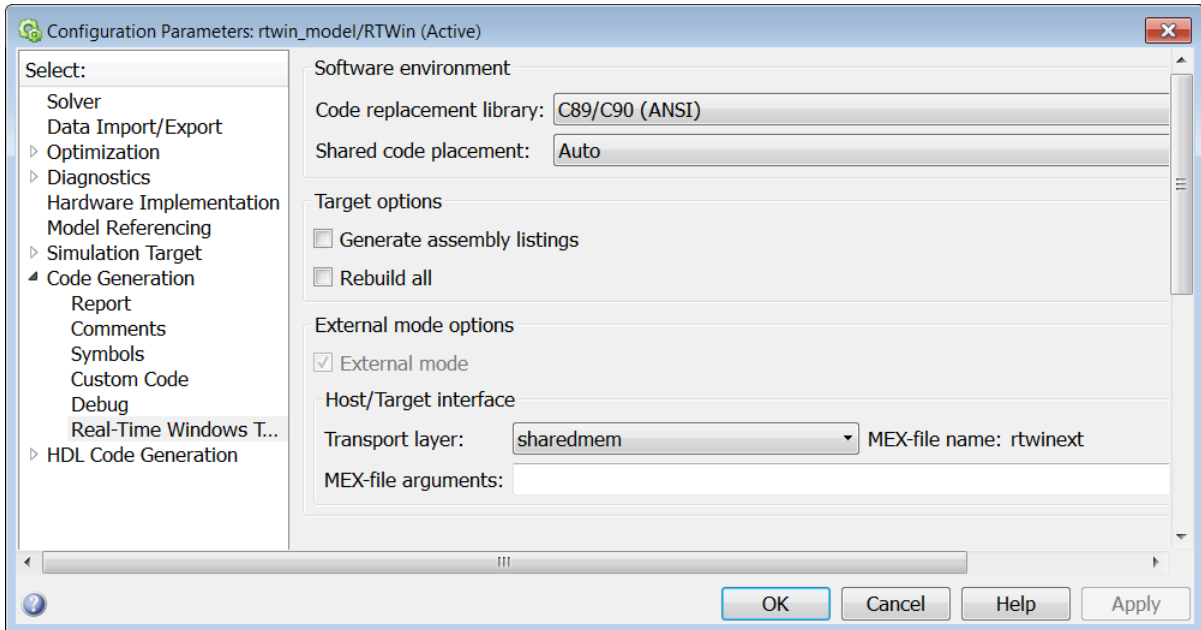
Configuration Parameters: rtwin_model/RTWin (Active)

Select:
Solver
Data Import/Export
Optimization
Diagnostics
Hardware Implementation
Model Referencing
Simulation Target
Code Generation
Report
Comments
Symbols
Custom Code
Debug
Real-Time Windows T...
HDL Code Generation

Software environment
Code replacement library: C89/C90 (ANSI)
Shared code placement: Auto

Target options
Generate assembly listings
Rebuild all

External mode options
External mode
Host/Target interface
Transport layer: sharedmem
MEX-file name: rtwinext
MEX-file arguments:

OK
Cancel
Help
Apply